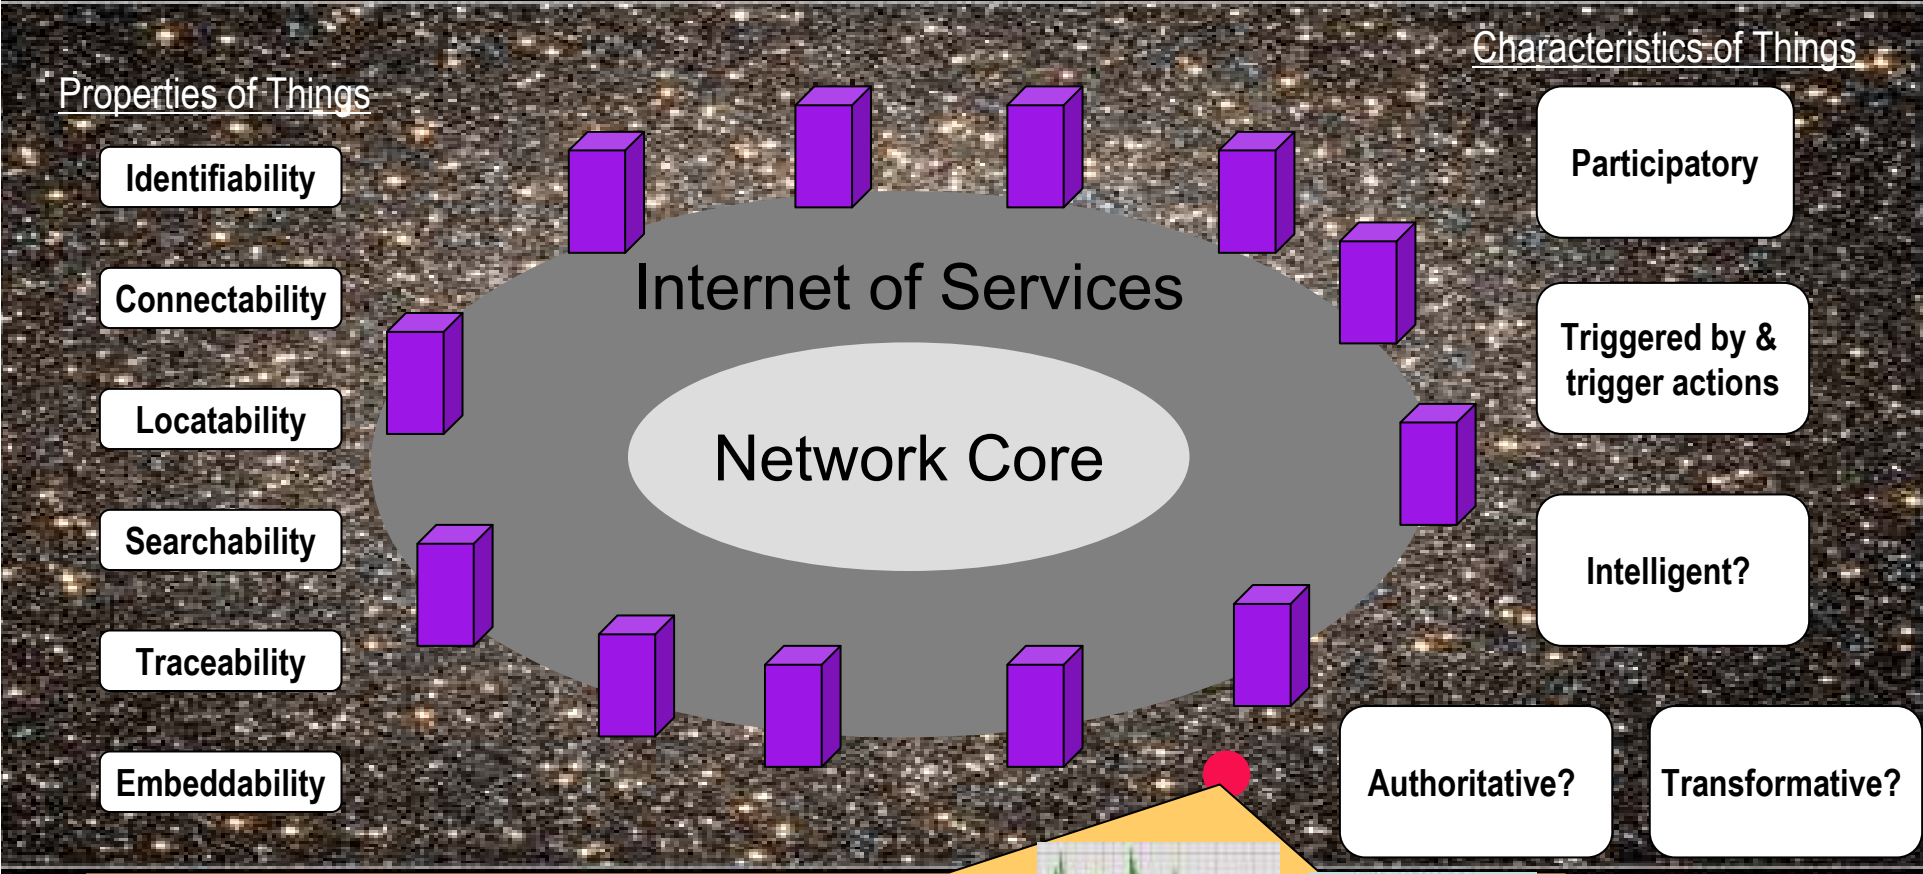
Properties of Things

Identifiability

Connectability

Locatability

Searchability

Traceability

Embeddability

Internet of Services

Network Core

Characteristics of Things

Participatory

Triggered by & trigger actions

Intelligent?

Authoritative?

Transformative?